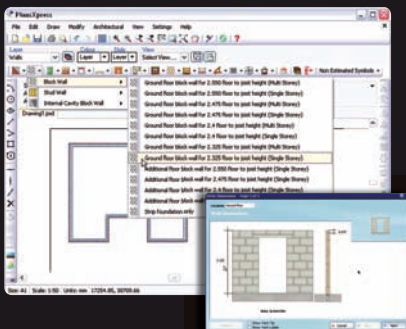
PlansXpress
File Edit Draw Modify Architectural View Settings Help
Layer Colour Style View
Walls Layer Layer Select View...
Non Estimated Symbols
Block Wall
Stud Wall
Internal Cavity Block Wall
Drawing1.pxd
Ground floor block wall for 2.550 floor to joist height (Multi Storey)
Ground floor block wall for 2.550 floor to joist height (Single Storey)
Ground floor block wall for 2.475 floor to joist height (Multi Storey)
Ground floor block wall for 2.475 floor to joist height (Single Storey)
Ground floor block wall for 2.4 floor to joist height (Multi Storey)
Ground floor block wall for 2.4 floor to joist height (Single Storey)
Ground floor block wall for 2.325 floor to joist height (Multi Storey)
Ground floor block wall for 2.325 floor to joist height (Single Storey)
Additional floor block wall for 2.550 floor to joist height (Single Storey)
Additional floor block wall for 2.475 floor to joist height (Single Storey)
Additional floor block wall for 2.4 floor to joist height (Single Storey)
Additional floor block wall for 2.325 floor to joist height (Single Storey)
Strip foundation only
Size: A1 Scale: 1:50 Units: mm 17254.85, 30759.66
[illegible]